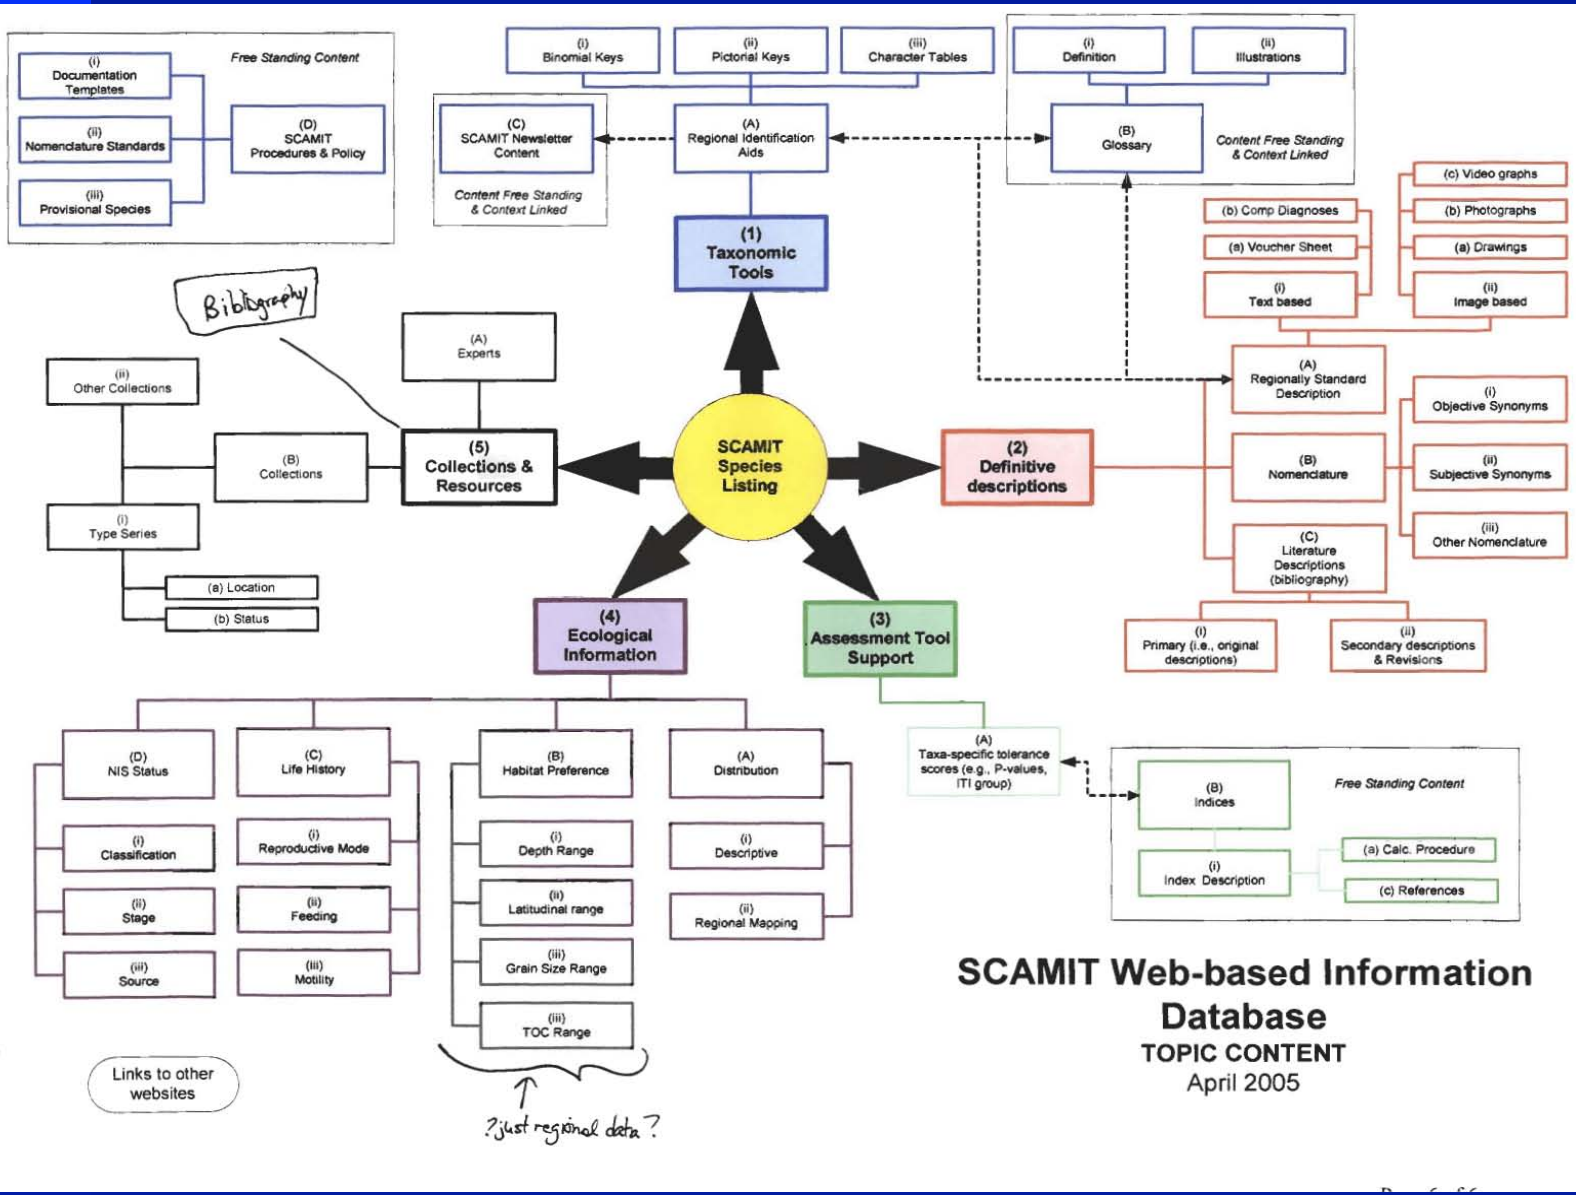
Free Standing Content

(i) Documentation Templates

(ii) Nomenclature Standards

(iii) Provisional Species

(D) SCAMIT Procedures & Policy

(i) Binomial Keys

(ii) Pictorial Keys

(iii) Character Tables

(i) Definition

(ii) Illustrations

(C) SCAMIT Newsletter Content

Content Free Standing & Context Linked

(A) Regional Identification Aids

(B) Glossary

Content Free Standing & Context Linked

(c) Video graphs

(b) Comp Diagnoses

(b) Photographs

(a) Voucher Sheet

(a) Drawings

(i) Text based

(ii) Image based

(1) Taxonomic Tools

Bibliography

(A) Experts

(ii) Other Collections

(A) Regionally Standard Description

(i) Objective Synonyms

(B) Collections

(5) Collections & Resources

SCAMIT Species Listing

(2) Definitive descriptions

(B) Nomenclature

(ii) Subjective Synonyms

(i) Type Series

(C) Literature Descriptions (bibliography)

(iii) Other Nomenclature

(a) Location

(b) Status

(4) Ecological Information

(3) Assessment Tool Support

(i) Primary (i.e., original descriptions)

(ii) Secondary descriptions & Revisions

(A) Taxa-specific tolerance scores (e.g., P-values, ITI group)

(D) NIS Status

(C) Life History

(B) Habitat Preference

(A) Distribution

Free Standing Content

(B) Indices

(i) Classification

(i) Reproductive Mode

(i) Depth Range

(i) Descriptive

(a) Calc. Procedure

(i) Index Description

(c) References

(ii) Stage

(ii) Feeding

(ii) Latitudinal range

(ii) Regional Mapping

(iii) Source

(iii) Motility

(iii) Grain Size Range

(iii) TOC Range

SCAMIT Web-based Information Database

TOPIC CONTENT

April 2005

Links to other websites

? just regional data ?